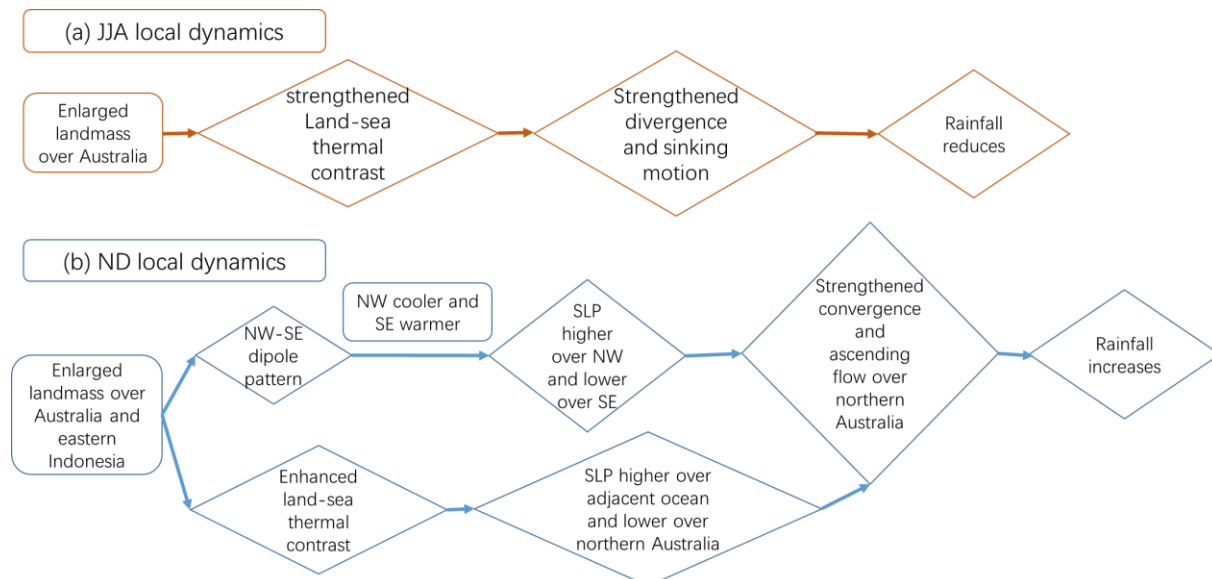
(a) JJA local dynamics

Enlarged landmass over Australia

strengthened Land-sea thermal contrast

Strengthened divergence and sinking motion

Rainfall reduces

(b) ND local dynamics

Enlarged landmass over Australia and eastern Indonesia

NW-SE dipole pattern

NW cooler and SE warmer

SLP higher over NW and lower over SE

Strengthened convergence and ascending flow over northern Australia

Rainfall increases

Enhanced land-sea thermal contrast

SLP higher over adjacent ocean and lower over northern Australia